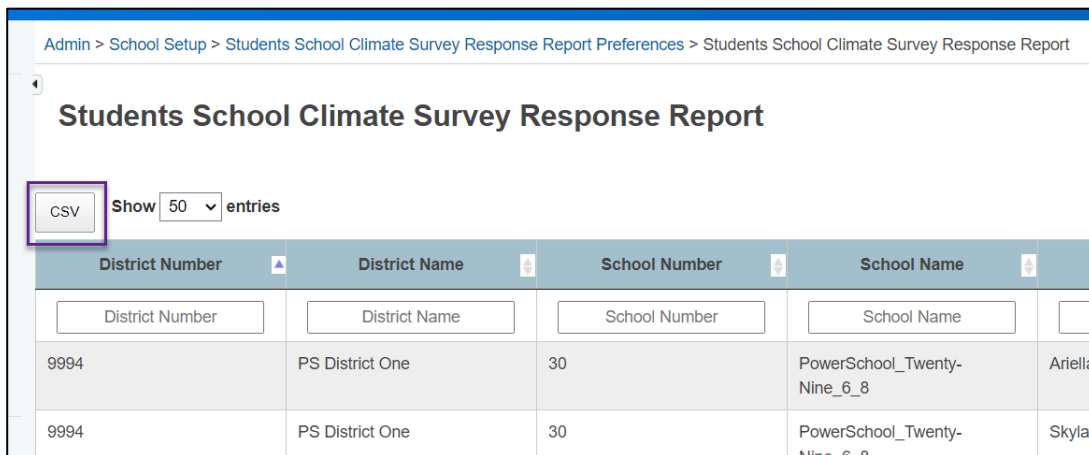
Admin > School Setup > Students School Climate Survey Response Report Preferences > Students School Climate Survey Response Report

Students School Climate Survey Response Report

CSV Show 50 entries

| District Number | District Name | School Number | School Name | |
|---|---|---|---|---|
| District Number | District Name | School Number | School Name | |
| 9994 | PS District One | 30 | PowerSchool_Twenty-Nine_6_8 | Ariella |
| 9994 | PS District One | 30 | PowerSchool_Twenty-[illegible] | Skyla |